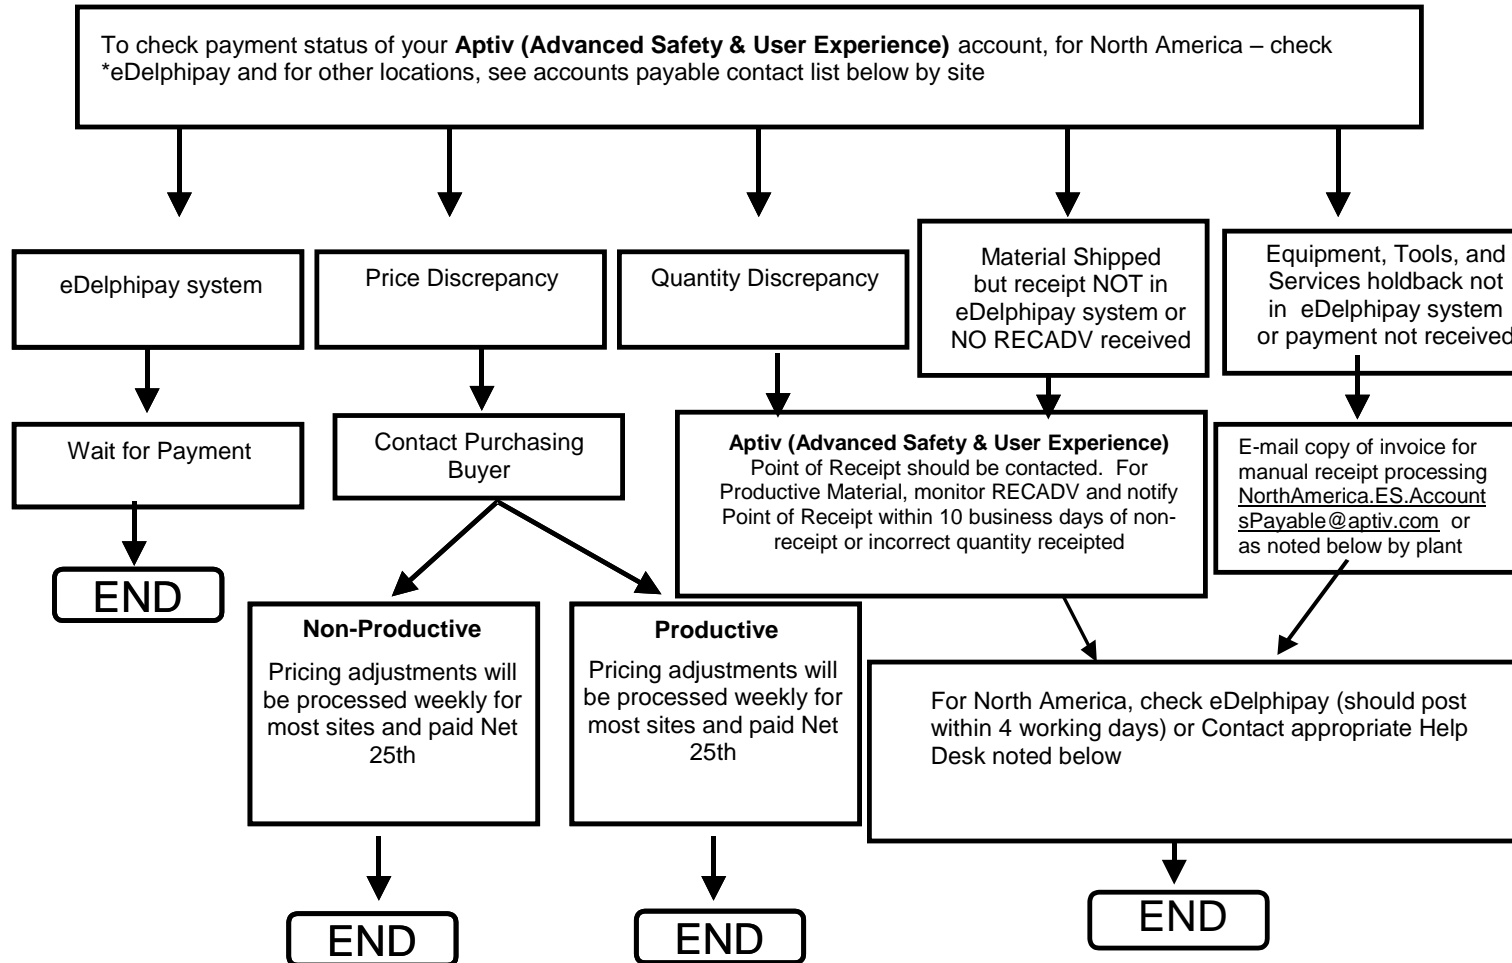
To check payment status of your **Aptiv (Advanced Safety & User Experience)** account, for North America – check *eDelphipay and for other locations, see accounts payable contact list below by site

eDelphipay system

Wait for Payment

END

Price Discrepancy

Contact Purchasing Buyer

**Non-Productive**

Pricing adjustments will be processed weekly for most sites and paid Net 25th

END

**Productive**

Pricing adjustments will be processed weekly for most sites and paid Net 25th

END

Quantity Discrepancy

Material Shipped but receipt NOT in eDelphipay system or NO RECADV received

**Aptiv (Advanced Safety & User Experience)** Point of Receipt should be contacted. For Productive Material, monitor RECADV and notify Point of Receipt within 10 business days of non-receipt or incorrect quantity receipted

Equipment, Tools, and Services holdback not in eDelphipay system or payment not received

E-mail copy of invoice for manual receipt processing NorthAmerica.ES.AccountsPayable@aptiv.com or as noted below by plant

For North America, check eDelphipay (should post within 4 working days) or Contact appropriate Help Desk noted below

END